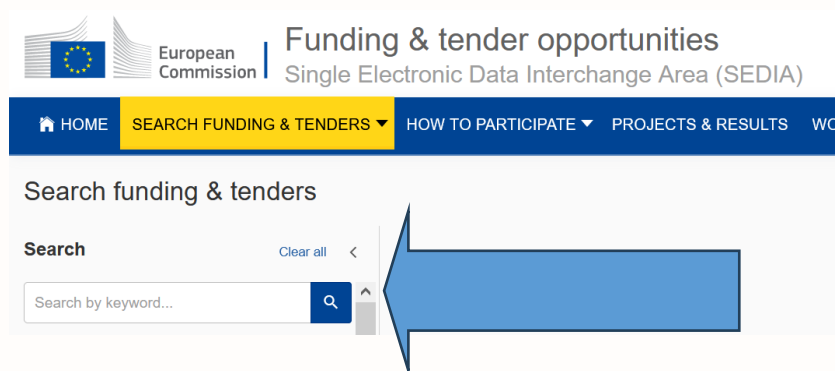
European Commission

Funding & tender opportunities
Single Electronic Data Interchange Area (SEDIA)

HOME SEARCH FUNDING & TENDERS HOW TO PARTICIPATE PROJECTS & RESULTS WO

Search funding & tenders

Search Clear all

Search by keyword...